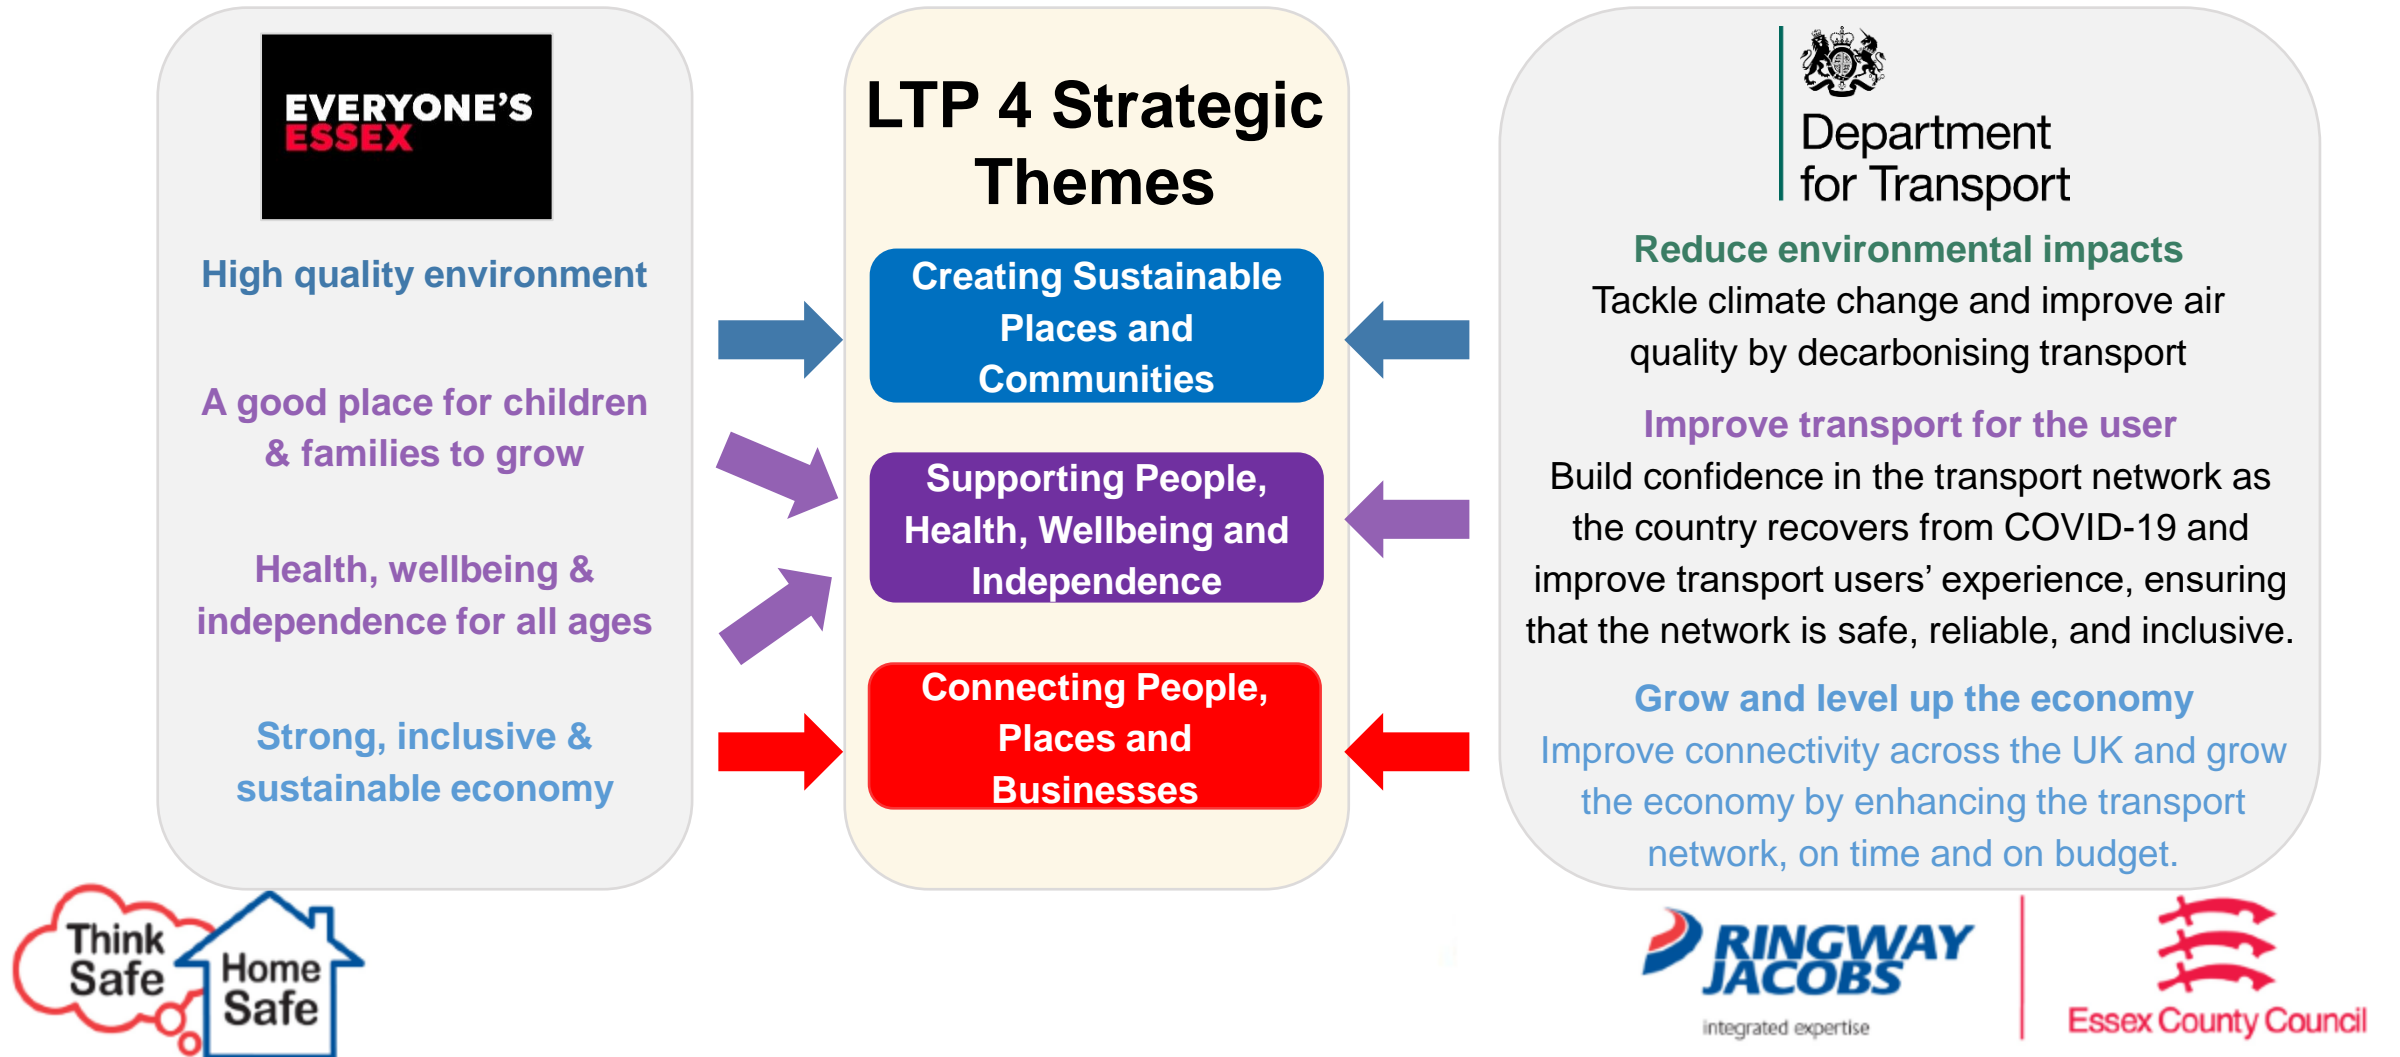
EVERYONE'S ESSEX

High quality environment

A good place for children & families to grow

Health, wellbeing & independence for all ages

Strong, inclusive & sustainable economy

LTP 4 Strategic Themes

Creating Sustainable Places and Communities

Supporting People, Health, Wellbeing and Independence

Connecting People, Places and Businesses

Department for Transport

Reduce environmental impacts
Tackle climate change and improve air quality by decarbonising transport

Improve transport for the user
Build confidence in the transport network as the country recovers from COVID-19 and improve transport users' experience, ensuring that the network is safe, reliable, and inclusive.

Grow and level up the economy
Improve connectivity across the UK and grow the economy by enhancing the transport network, on time and on budget.

Think Safe Home Safe

RINGWAY JACOBS
integrated expertise

Essex County Council